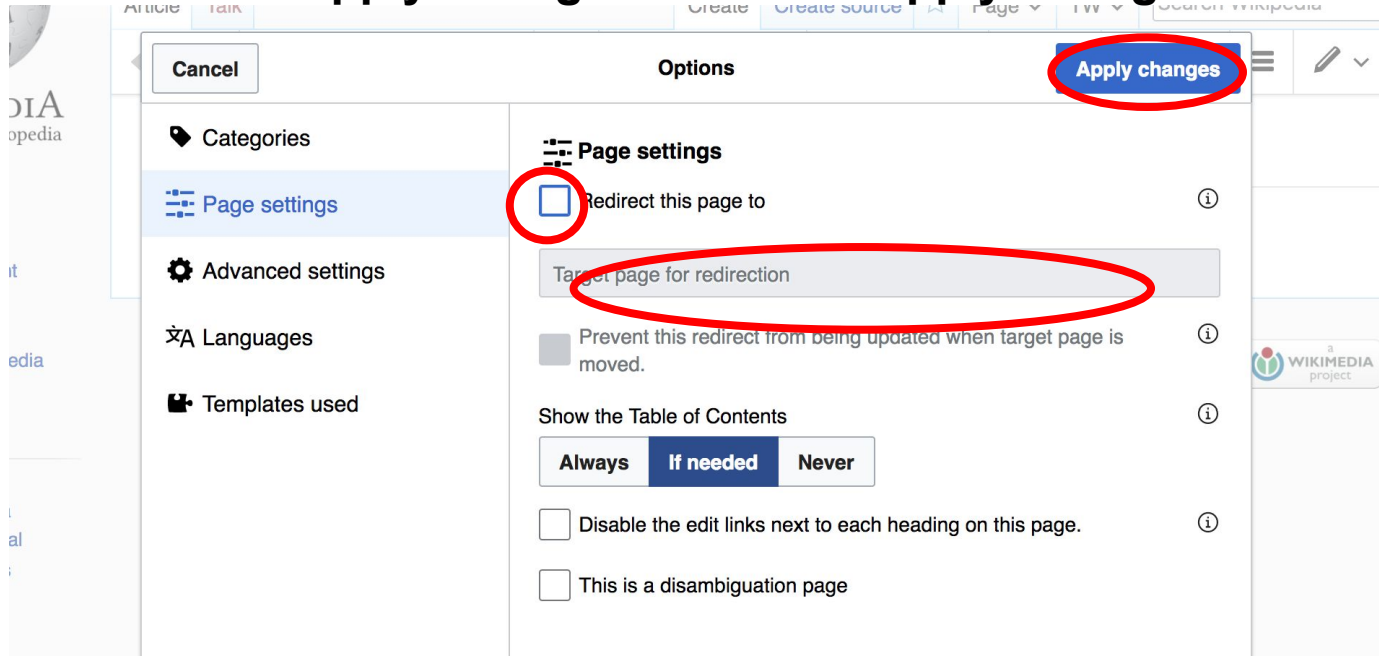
Article Talk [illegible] Create Create source Page TW Search Wikipedia

DIA
opedia

Cancel
Options
Apply changes

Categories
Page settings
Advanced settings
Languages
Templates used

Page settings
Redirect this page to
Target page for redirection
Prevent this redirect from being updated when target page is moved.
Show the Table of Contents
Always
If needed
Never
Disable the edit links next to each heading on this page.
This is a disambiguation page

a WIKIMEDIA project